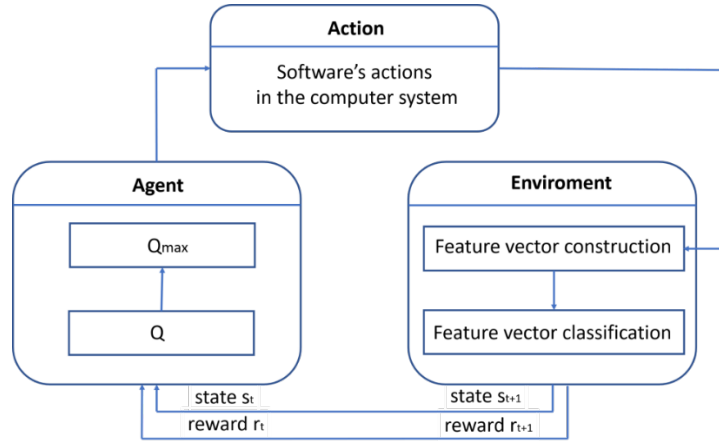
Action

Software's actions in the computer system

Agent

$Q_{max}$

Q

Enviroment

Feature vector construction

Feature vector classification

state $s_t$

reward $r_t$

state $s_{t+1}$

reward $r_{t+1}$